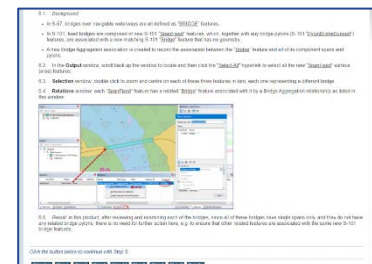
5.1 Background

• In S-57, bridges over navigable waterways are all defined as "BRIDGE" features.

• In S-101, fixed bridges are composed of two S-101 "Span Fixed" features, which, together with any bridge pylons (S-101 "Pylon/Bridge Support") features, are associated with a new matching S-101 "Bridge" feature that has no geometry.

• A new Bridge Aggregation association is created to record the association between the "Bridge" feature and all of its component spans and pylons.

5.2 In the Output window, scroll back up the window to locate and then click the "Select All" hyperlink to select all the new "Span Fixed" surface (area) features.

5.3 Selection window: double click to zoom and centre on each of these three features in turn, each one representing a different bridge.

5.4 Relations window: each "Span Fixed" feature has a related "Bridge" feature associated with it by a Bridge Aggregation relationship as listed in this window.

5.5 Result: in this product, after reviewing and examining each of the bridges, since all of these bridges have single spans only, and they do not have any related bridge pylons, there is no need for further action here, e.g. to ensure that other related features are associated with the same new S-101 bridge features.

Click the button below to continue with Step 6